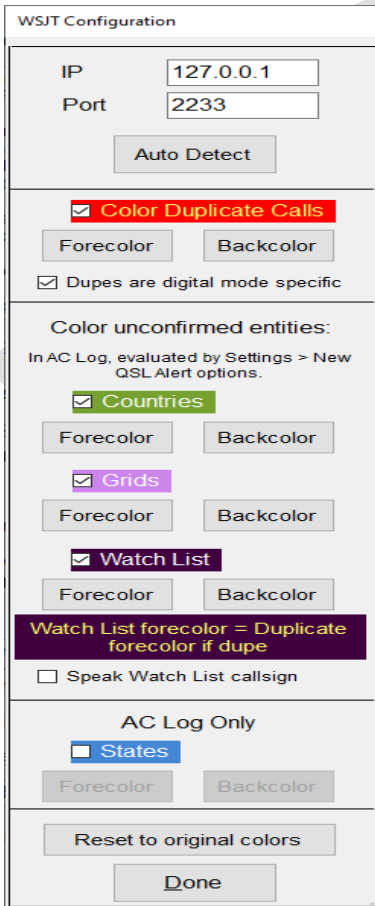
WSJT Configuration

IP 127.0.0.1

Port 2233

Auto Detect

☑ Color Duplicate Calls

Forecolor Backcolor

☑ Dupes are digital mode specific

Color unconfirmed entities:

In AC Log, evaluated by Settings > New QSL Alert options.

☑ Countries

Forecolor Backcolor

☑ Grids

Forecolor Backcolor

☑ Watch List

Forecolor Backcolor

Watch List forecolor = Duplicate forecolor if dupe

☐ Speak Watch List callsign

AC Log Only

☐ States

Forecolor Backcolor

Reset to original colors

Done